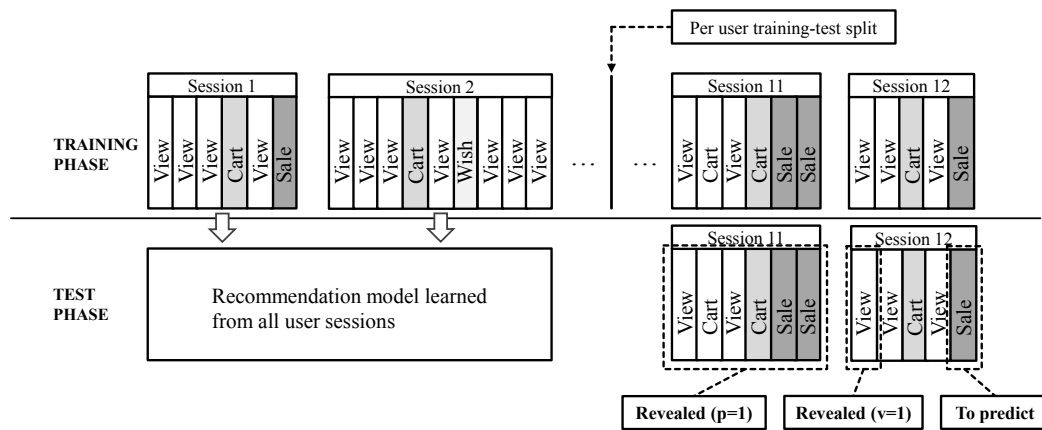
Per user training-test split

Session 1
View
View
View
Cart
View
Sale

Session 2
View
View
View
Cart
View
Wish
View
View
View

…

…

Session 11
View
Cart
View
Cart
Sale
Sale

Session 12
View
View
Cart
View
Sale

TRAINING PHASE

TEST PHASE

Recommendation model learned from all user sessions

Session 11
View
Cart
View
Cart
Sale
Sale

Session 12
View
View
Cart
View
Sale

Revealed (p=1)

Revealed (v=1)

To predict